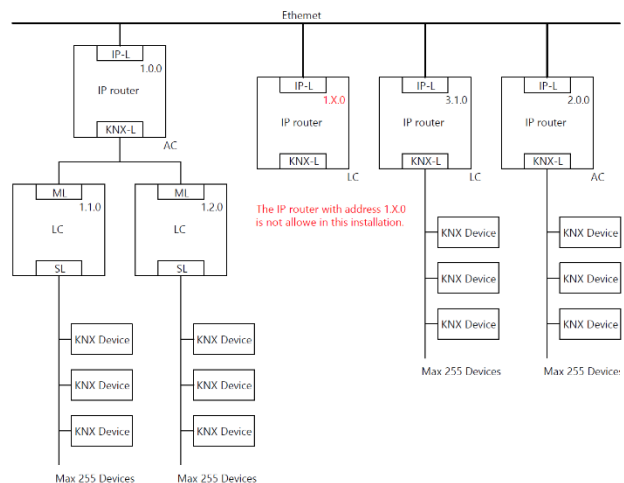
Ethernet

IP-L
1.0.0
IP router
KNX-L
AC

ML
1.1.0
LC
SL

KNX Device
KNX Device
KNX Device
Max 255 Devices

ML
1.2.0
LC
SL

KNX Device
KNX Device
KNX Device
Max 255 Devices

IP-L
1.X.0
IP router
KNX-L
LC

The IP router with address 1.X.0 is not allowe in this installation.

IP-L
3.1.0
IP router
KNX-L
LC

KNX Device
KNX Device
KNX Device
Max 255 Devices

IP-L
2.0.0
IP router
KNX-L
AC

KNX Device
KNX Device
KNX Device
Max 255 Devices